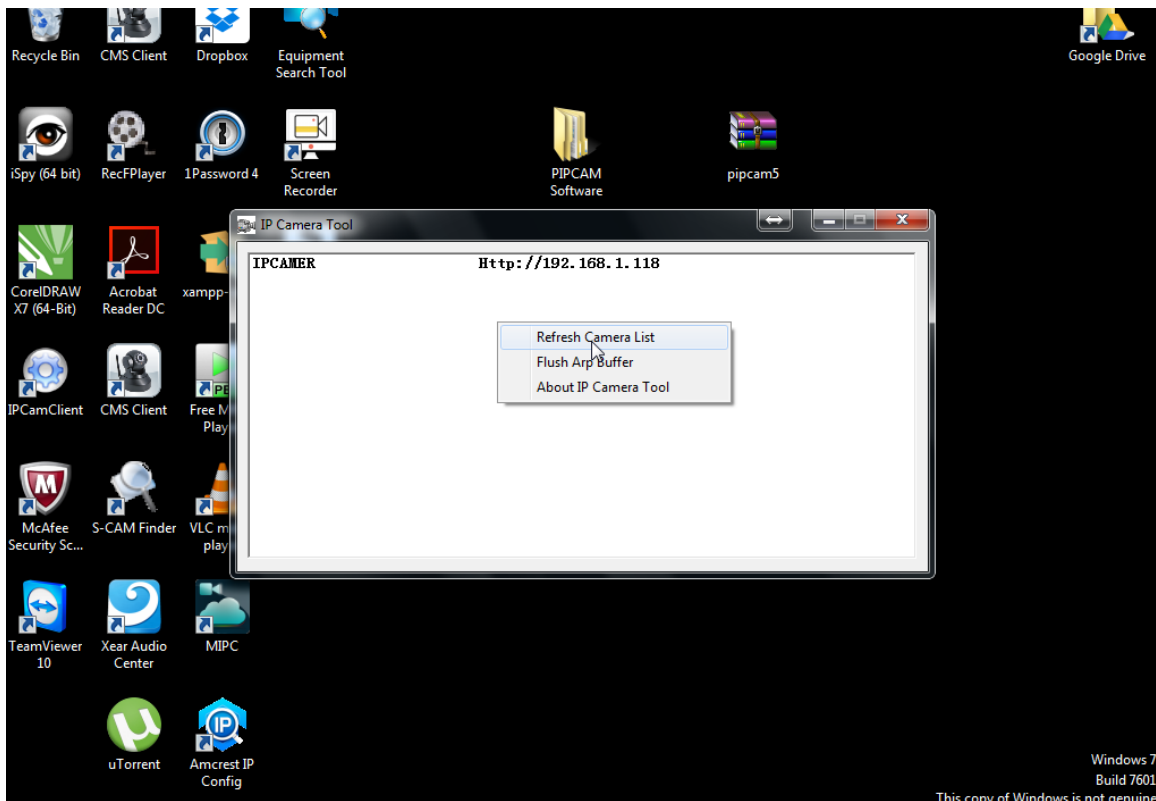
Recycle Bin
CMS Client
Dropbox
Equipment Search Tool
Google Drive

iSpy (64 bit)
RecFPlayer
1Password 4
Screen Recorder
PIPCAM Software
pipcam5

CorelDRAW X7 (64-Bit)
Acrobat Reader DC
xampp-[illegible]

IPCamClient
CMS Client
Free M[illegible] Play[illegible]

McAfee Security Sc...
S-CAM Finder
VLC m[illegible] play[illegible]

TeamViewer 10
Xear Audio Center
MIPC

uTorrent
Amcrest IP Config

IP Camera Tool

IPCAMER Http://192.168.1.118

Refresh Camera List
Flush Arp Buffer
About IP Camera Tool

Windows 7
Build 7601
This copy of Windows is not genuine